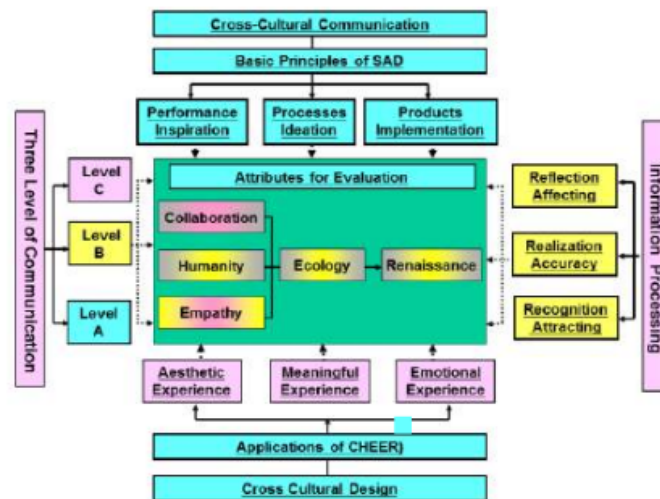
Cross-Cultural Communication

Basic Principles of SAD

Performance Inspiration

Processes Ideation

Products Implementation

Three Level of Communication

Level C

Level B

Level A

Attributes for Evaluation

Collaboration

Humanity

Empathy

Ecology

Renaissance

Information Processing

Reflection Affecting

Realization Accuracy

Recognition Attracting

Aesthetic Experience

Meaningful Experience

Emotional Experience

Applications of CHEER)

Cross Cultural Design